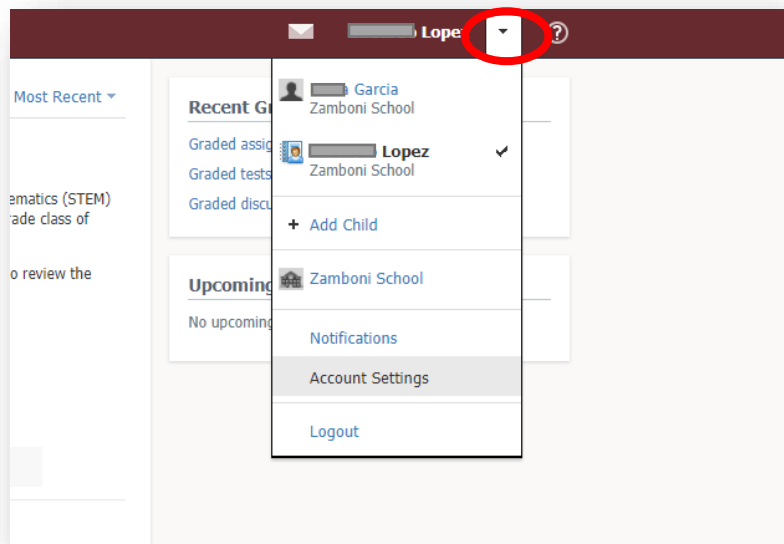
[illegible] Lopez ?

Most Recent

ematics (STEM) rade class of

o review the

Recent Gr

Graded assig

Graded tests

Graded discu

Upcoming

No upcoming

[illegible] Garcia
Zamboni School

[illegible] Lopez
Zamboni School

+ Add Child

Zamboni School

Notifications

Account Settings

Logout